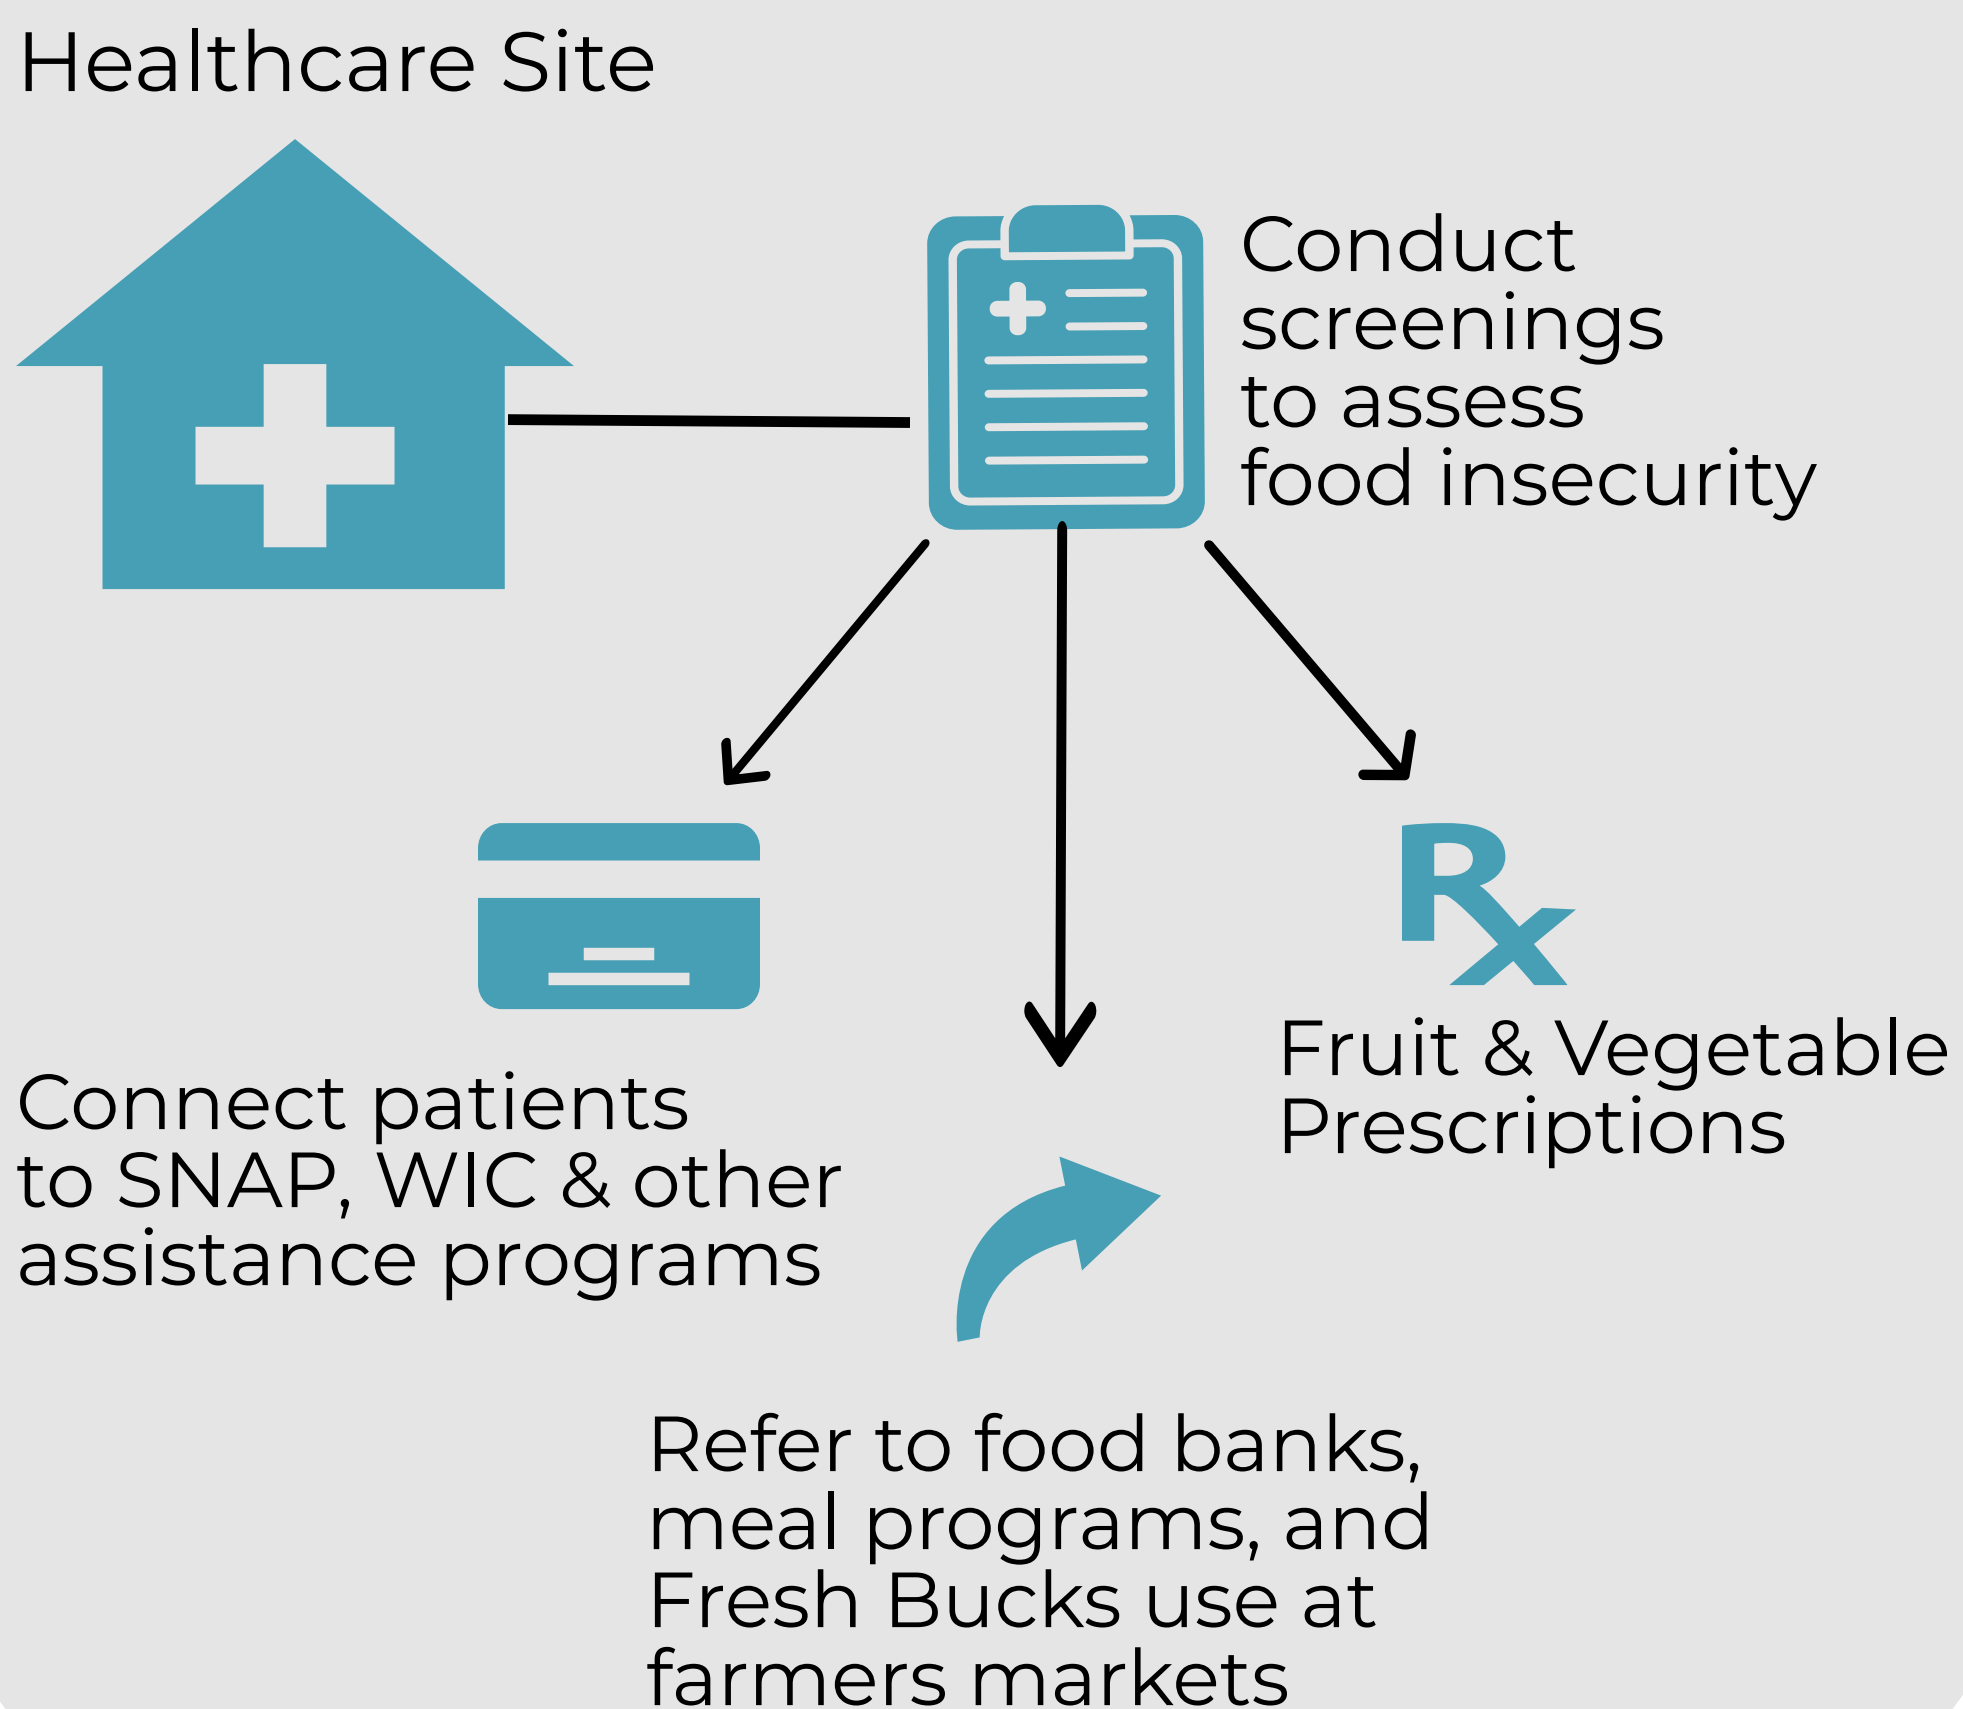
Healthcare Site

Conduct screenings to assess food insecurity

Rx

Connect patients to SNAP, WIC & other assistance programs

Fruit & Vegetable Prescriptions

Refer to food banks, meal programs, and Fresh Bucks use at farmers markets